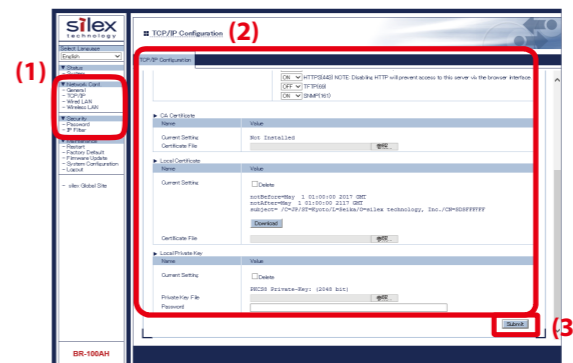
silex technology

Select Language
English

▼Status
– System
– Network

▼Network Conf.
– General
– TCP/IP
– Wired LAN
– Wireless LAN

▼Security
– Password
– IP Filter

▼Maintenance
– Restart
– Factory Default
– Firmware Update
– System Configuration
– Logout

– silex Global Site

BR-100AH

(1)

TCP/IP Configuration

(2)

TCP/IP Configuration

ON HTTPS(443) NOTE: Disabling HTTP will prevent access to this server via the browser interface.
OFF TFTP(69)
ON SNMP(161)

▶ CA Certificate

| Name | Value |
|---|---|
| Current Setting | Not Installed |
| Certificate File | 参照 |

▶ Local Certificate

| Name | Value |
|---|---|
| Current Setting | Delete<br>notBefore=May 1 01:00:00 2017 GMT<br>notAfter=May 1 01:00:00 2117 GMT<br>subject= /C=JP/ST=Kyoto/L=Seika/O=silex technology, Inc./CN=SX8FFFFF<br>Download |
| Certificate File | 参照 |

▶ Local Private Key

| Name | Value |
|---|---|
| Current Setting | Delete<br>PKCS8 Private-Key: (2048 bit) |
| Private Key File | 参照 |
| Password | |

Submit

(3